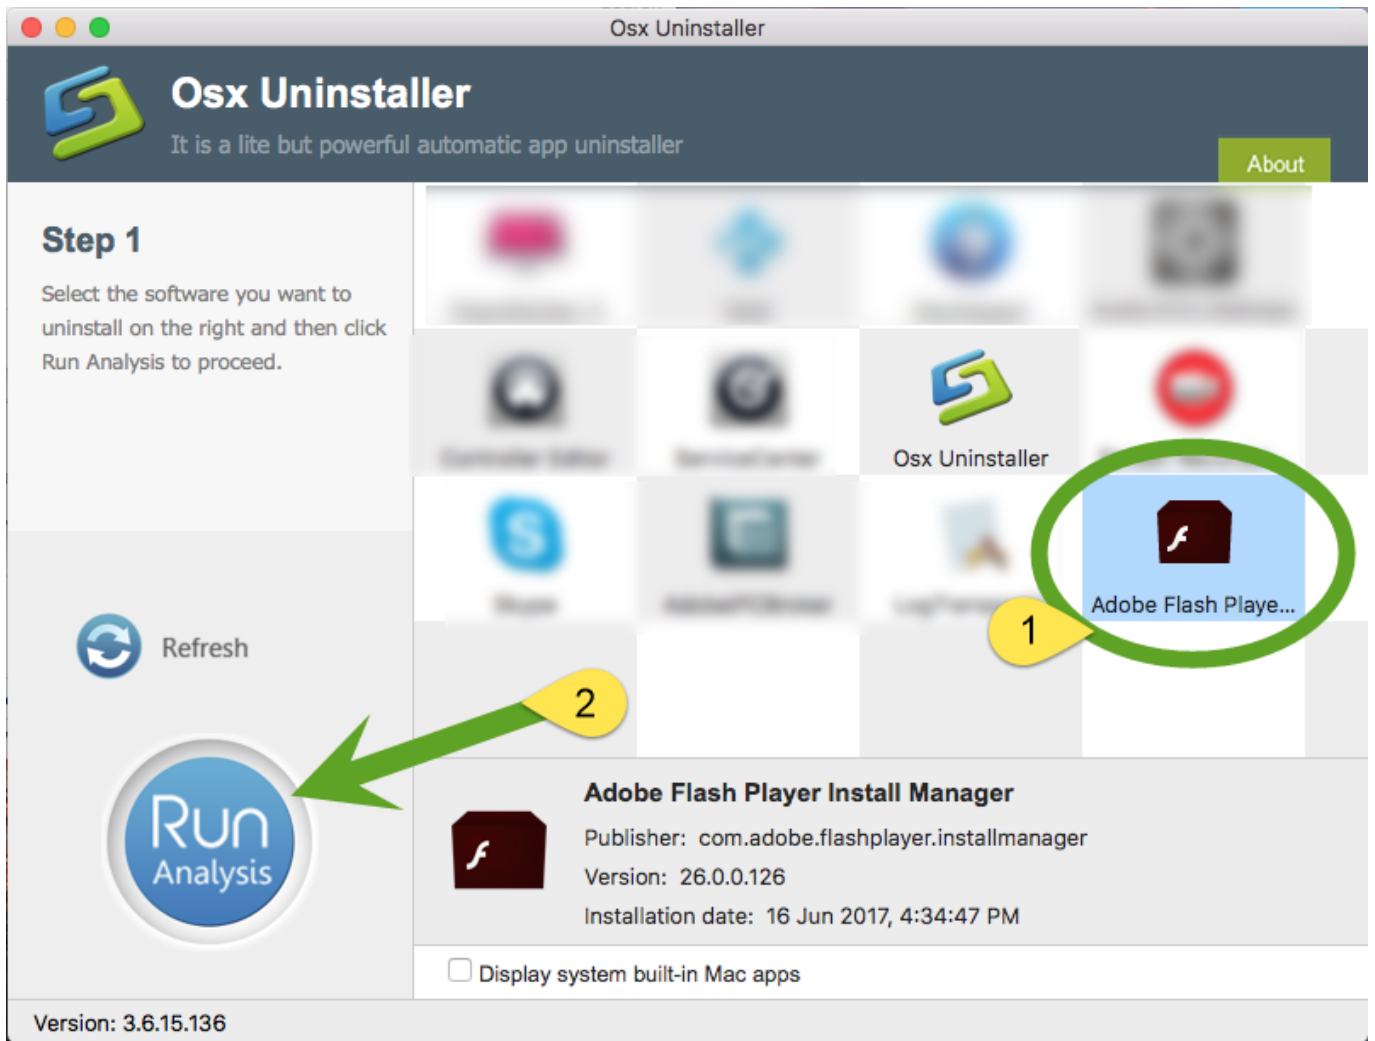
Osx Uninstaller

Osx Uninstaller

It is a lite but powerful automatic app uninstaller

About

Step 1

Select the software you want to uninstall on the right and then click Run Analysis to proceed.

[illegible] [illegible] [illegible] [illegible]

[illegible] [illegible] Osx Uninstaller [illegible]

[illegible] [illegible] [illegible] Adobe Flash Playe...

1

Refresh

2

Run Analysis

Adobe Flash Player Install Manager

Publisher: com.adobe.flashplayer.installmanager

Version: 26.0.0.126

Installation date: 16 Jun 2017, 4:34:47 PM

Display system built-in Mac apps

Version: 3.6.15.136